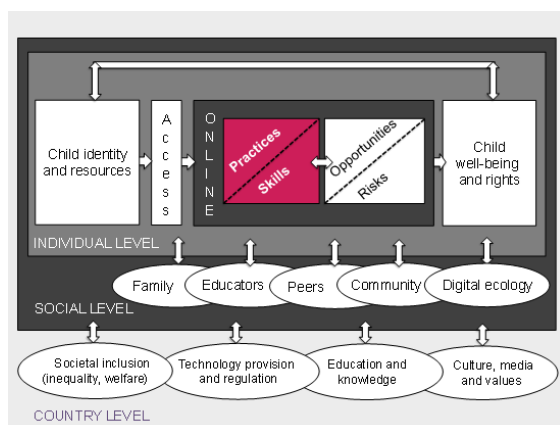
Child identity and resources

Access

ONLINE

Practices

Skills

Opportunities

Risks

Child well-being and rights

INDIVIDUAL LEVEL

Family

Educators

Peers

Community

Digital ecology

SOCIAL LEVEL

Societal inclusion (inequality, welfare)

Technology provision and regulation

Education and knowledge

Culture, media and values

COUNTRY LEVEL